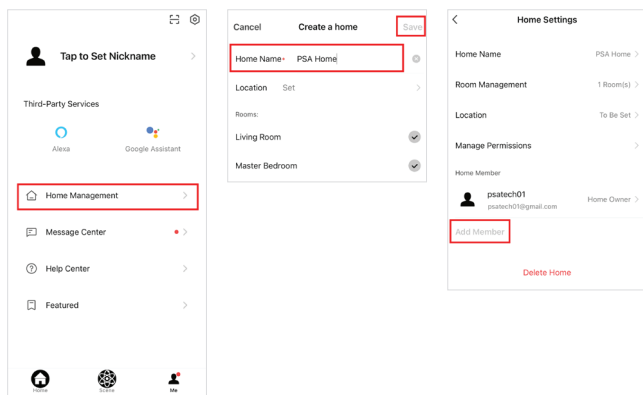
Tap to Set Nickname

Third-Party Services

Alexa

Google Assistant

Home Management

Message Center

Help Center

Featured

Home

Scene

Me

Cancel

Create a home

Save

Home Name*

PSA Home

Location

Set

Rooms:

Living Room

Master Bedroom

Home Settings

Home Name

PSA Home

Room Management

1 Room(s)

Location

To Be Set

Manage Permissions

Home Member

psatech01

psatech01@gmail.com

Home Owner

Add Member

Delete Home